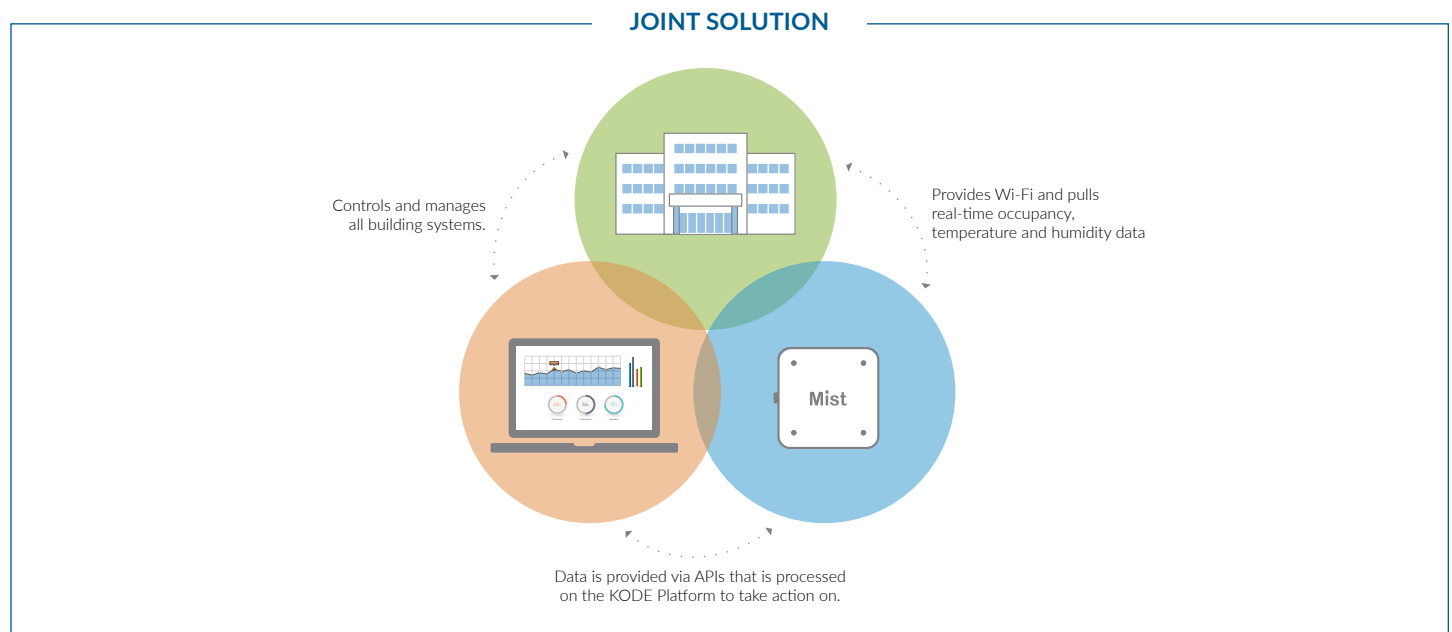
JOINT SOLUTION

Controls and manages all building systems.

Provides Wi-Fi and pulls real-time occupancy, temperature and humidity data

Mist

Data is provided via APIs that is processed on the KODE Platform to take action on.